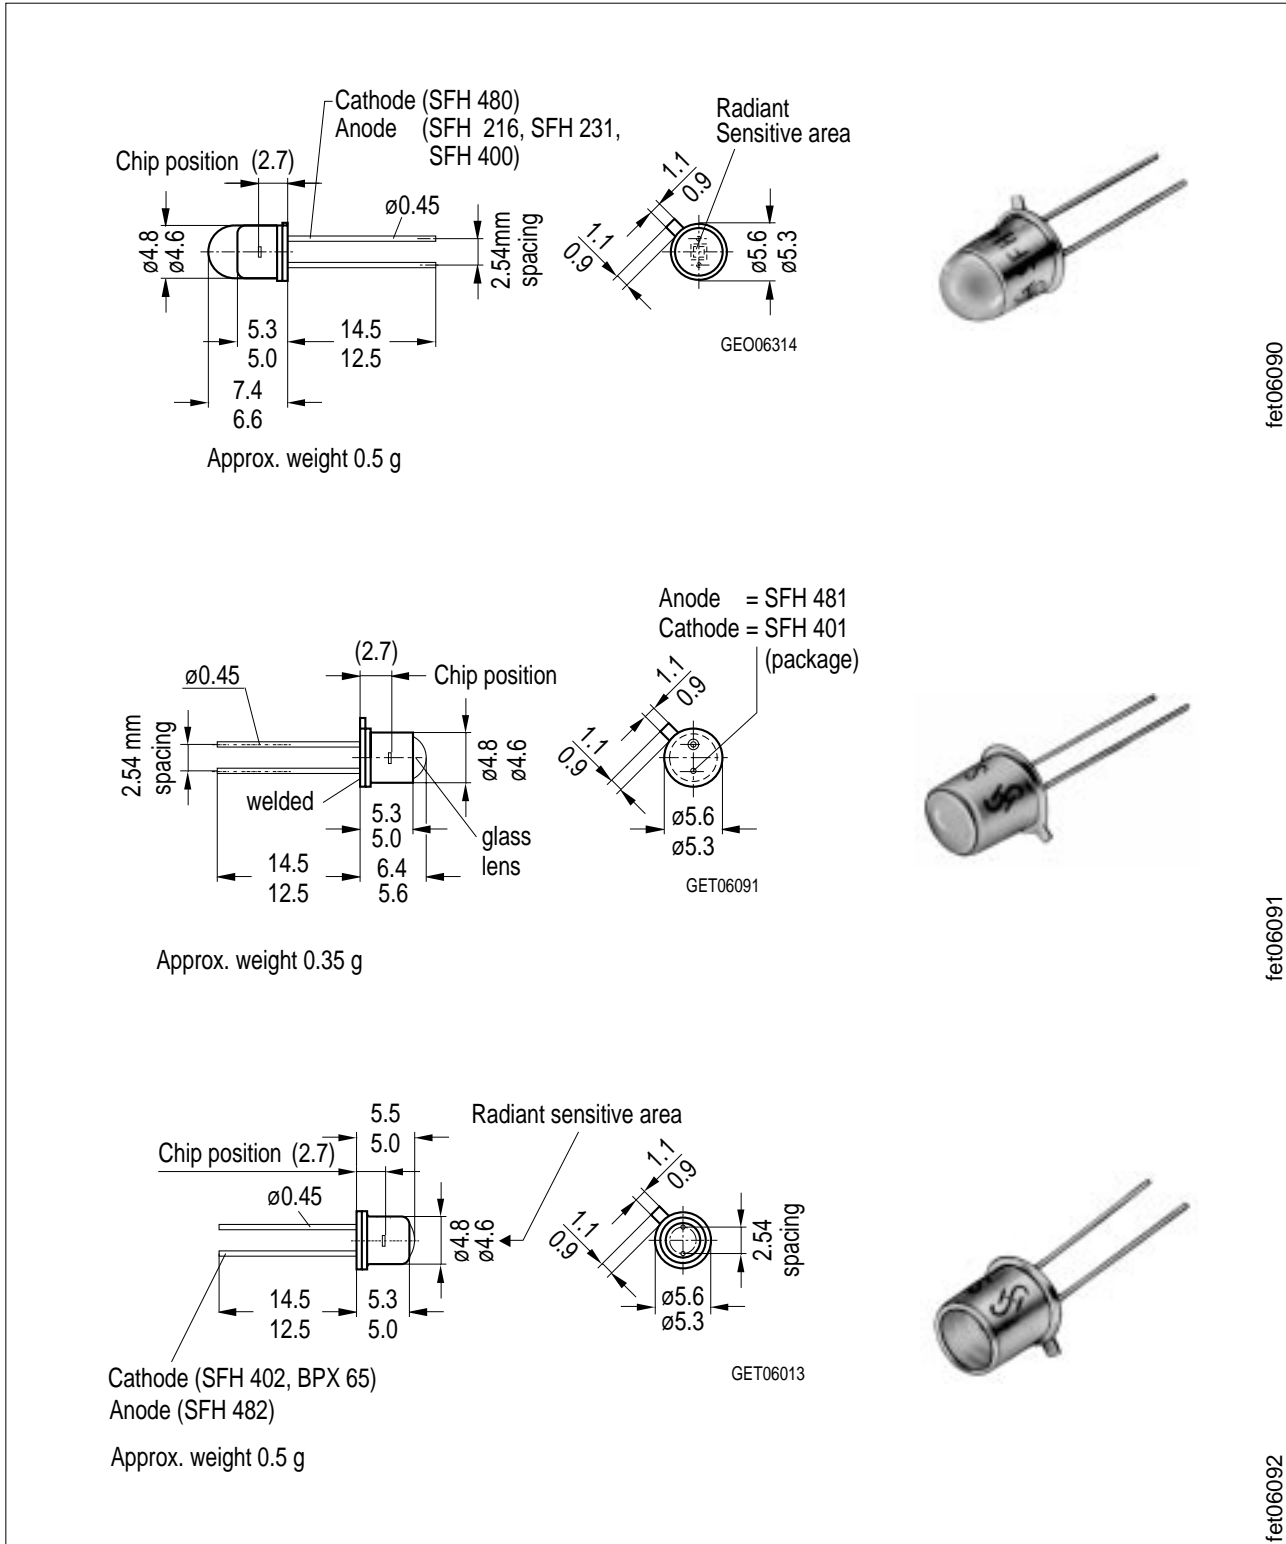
Cathode (SFH 480)
Anode (SFH 216, SFH 231, SFH 400)

Chip position (2.7)

ø0.45

ø4.8
ø4.6

2.54mm spacing

5.3
5.0

14.5
12.5

7.4
6.6

Approx. weight 0.5 g

Radiant Sensitive area

1.1
0.9

1.1
0.9

ø5.6
ø5.3

GEO06314

fet06090

Anode = SFH 481
Cathode = SFH 401 (package)

(2.7)

Chip position

ø0.45

2.54 mm spacing

welded

5.3
5.0

ø4.8
ø4.6

glass lens

14.5
12.5

6.4
5.6

1.1
0.9

1.1
0.9

ø5.6
ø5.3

GET06091

Approx. weight 0.35 g

fet06091

5.5
5.0

Radiant sensitive area

Chip position (2.7)

ø0.45

ø4.8
ø4.6

14.5
12.5

5.3
5.0

1.1
0.9

1.1
0.9

2.54 spacing

ø5.6
ø5.3

GET06013

Cathode (SFH 402, BPX 65)
Anode (SFH 482)

Approx. weight 0.5 g

fet06092